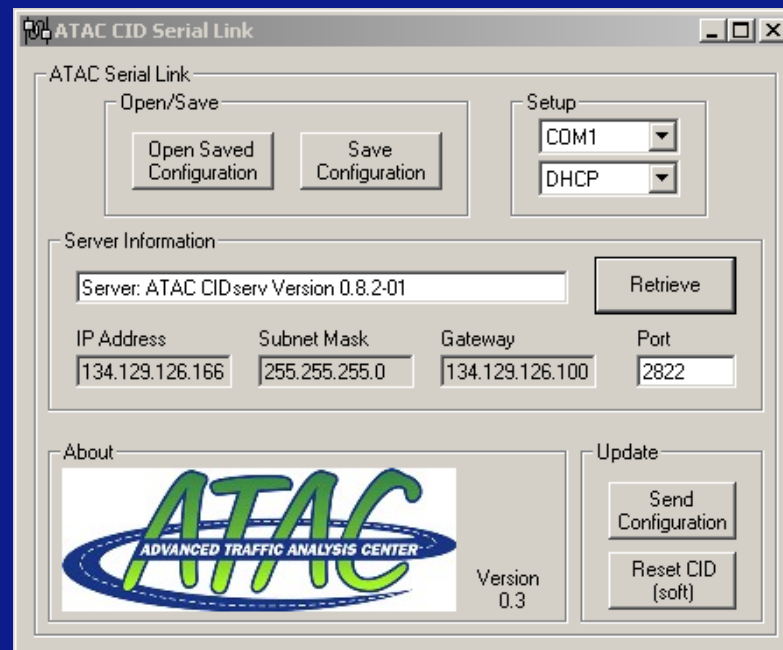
ATAC CID Serial Link

ATAC Serial Link

Open/Save

Open Saved Configuration

Save Configuration

Setup

COM1

DHCP

Server Information

Server: ATAC CIDserv Version 0.8.2-01

Retrieve

| IP Address | Subnet Mask | Gateway | Port |
|---|---|---|---|
| 134.129.126.166 | 255.255.255.0 | 134.129.126.100 | 2822 |

About

ATAC

ADVANCED TRAFFIC ANALYSIS CENTER

Version 0.3

Update

Send Configuration

Reset CID (soft)